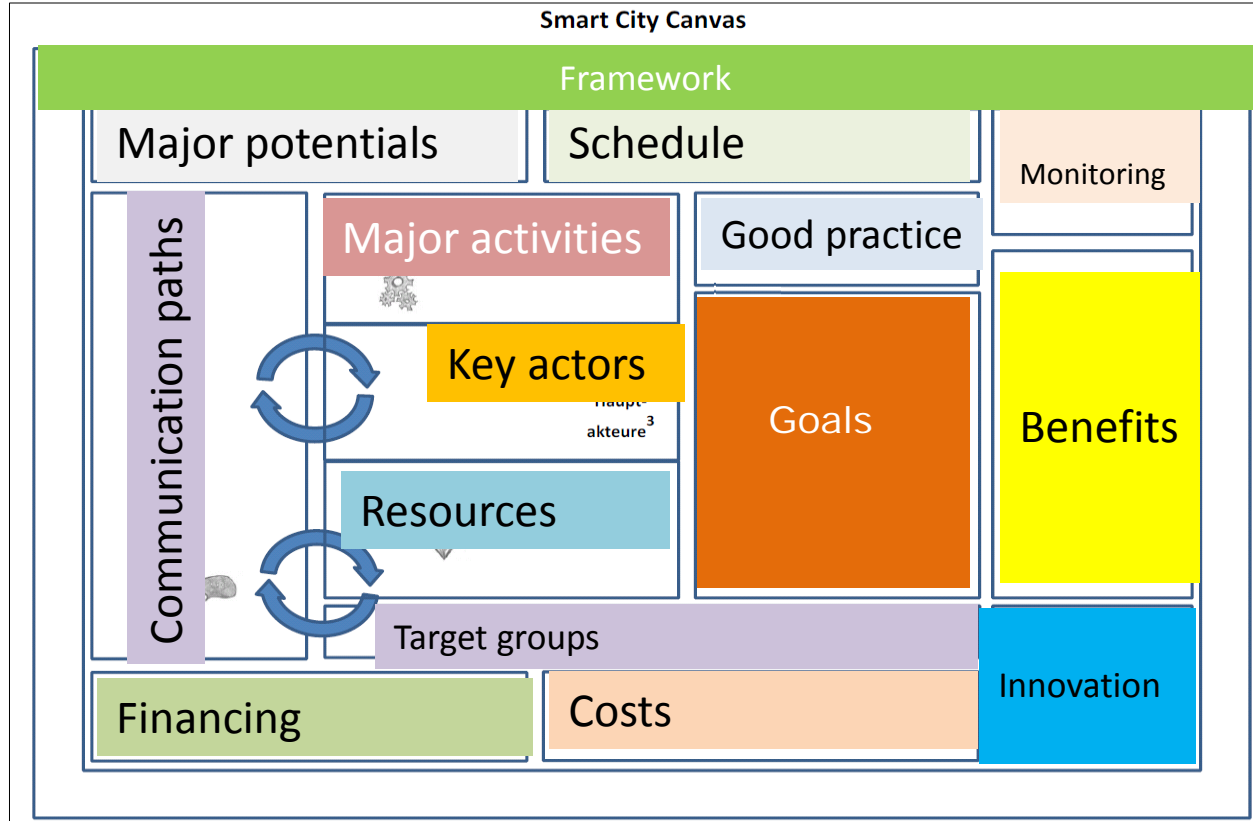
Smart City Canvas

Framework

Major potentials

Schedule

Monitoring

Communication paths

Major activities

Good practice

Key actors

Haupt-akteure$^3$

Goals

Benefits

Resources

Target groups

Innovation

Financing

Costs